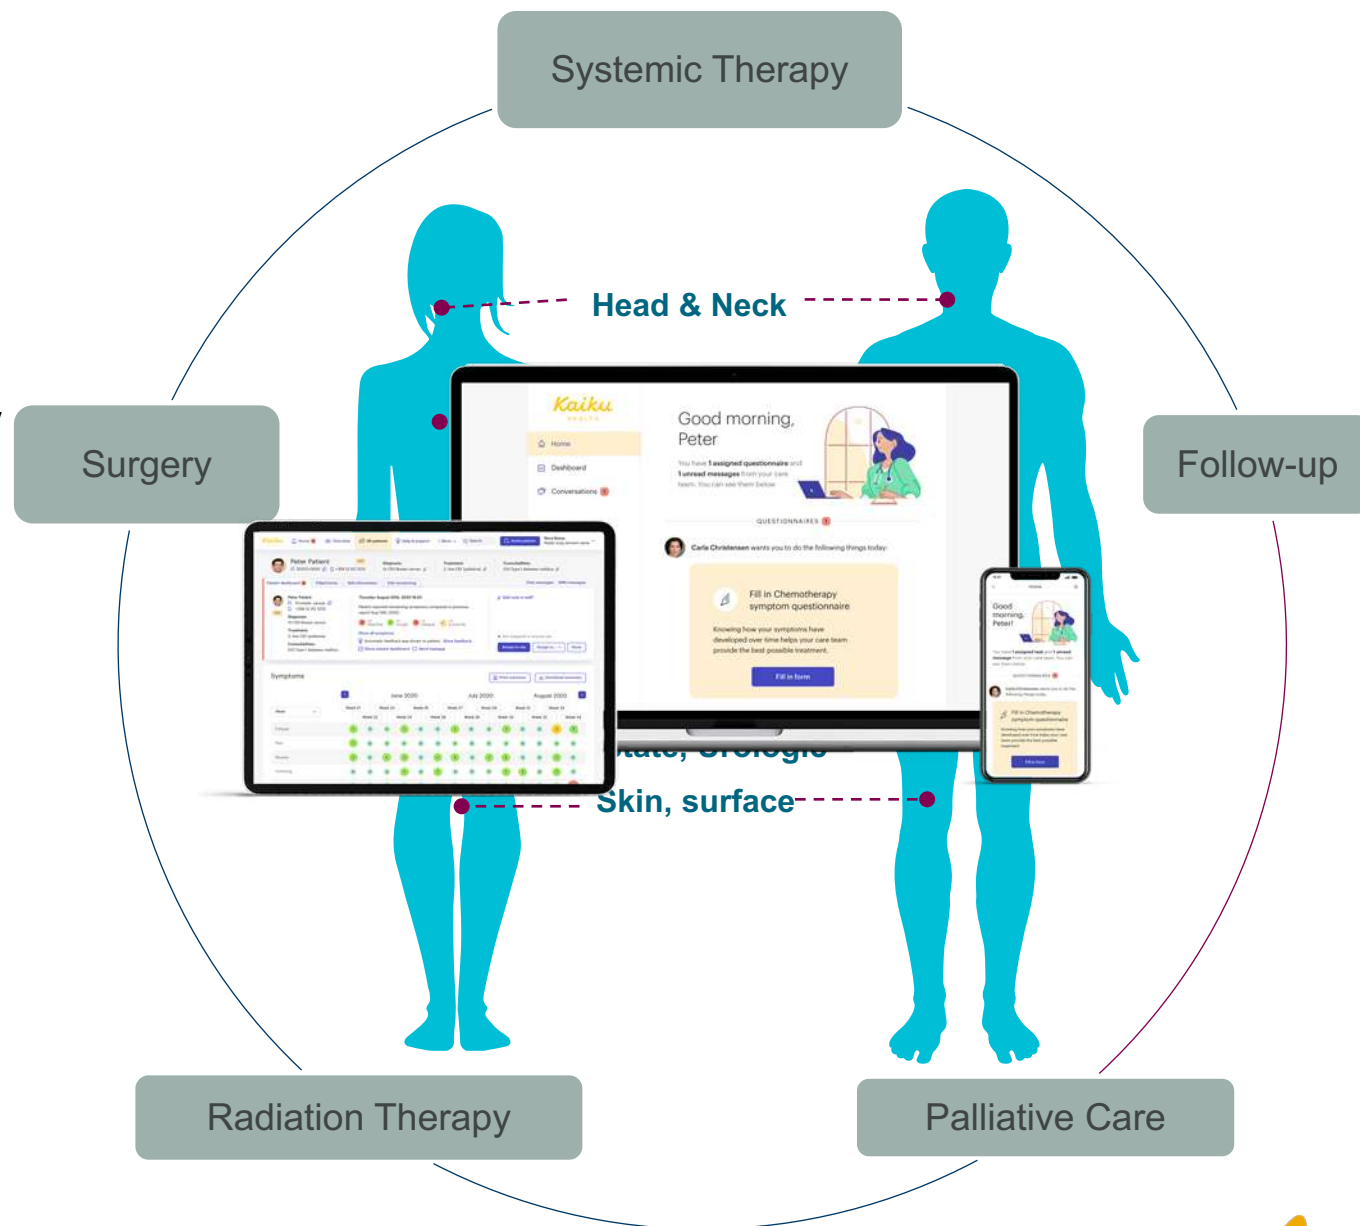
Systemic Therapy

Head & Neck

Surgery

Follow-up

Kaiku
HEALTH

Home

Dashboard

Conversations

Good morning, Peter

You have 1 assigned questionnaire and 1 unread messages from your care team. You can see them below.

QUESTIONNAIRES

Carla Christensen wants you to do the following things today:

Fill in Chemotherapy symptom questionnaire

Knowing how your symptoms have developed over time helps your care team provide the best possible treatment.

Fill in form

Peter Patient

Symptoms

June 2020

July 2020

August 2020

Good morning, Peter!

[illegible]tate, Urologic

Skin, surface

Radiation Therapy

Palliative Care